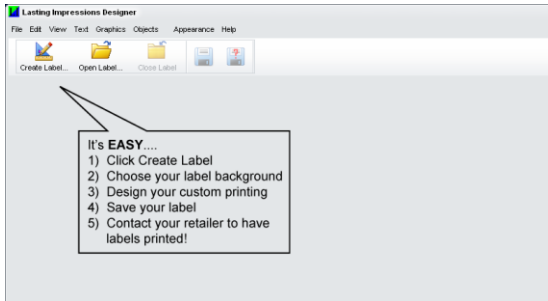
Lasting Impressions Designer

File Edit View Text Graphics Objects Appearance Help

Create Label... Open Label... Close Label

It's **EASY**....
1) Click Create Label
2) Choose your label background
3) Design your custom printing
4) Save your label
5) Contact your retailer to have labels printed!